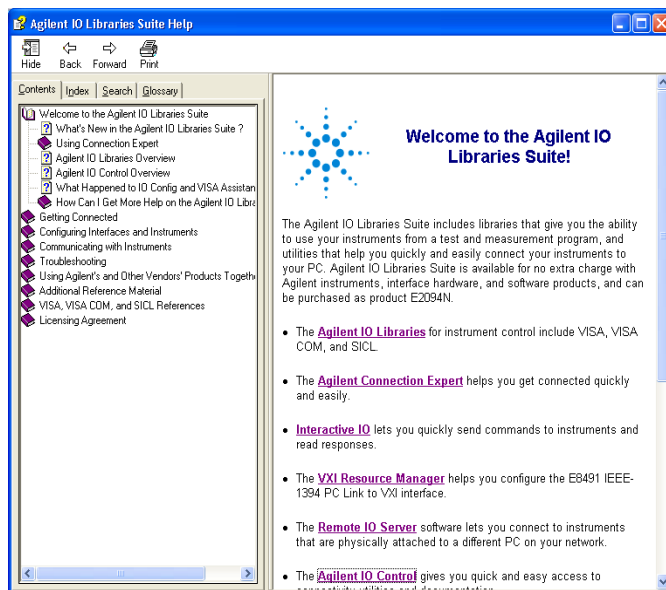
Agilent IO Libraries Suite Help

Hide Back Forward Print

Contents Index Search Glossary

Welcome to the Agilent IO Libraries Suite
What's New in the Agilent IO Libraries Suite ?
Using Connection Expert
Agilent IO Libraries Overview
Agilent IO Control Overview
What Happened to IO Config and VISA Assistan
How Can I Get More Help on the Agilent IO Libra
Getting Connected
Configuring Interfaces and Instruments
Communicating with Instruments
Troubleshooting
Using Agilent's and Other Vendors' Products Togeth
Additional Reference Material
VISA, VISA COM, and SICL References
Licensing Agreement

Welcome to the Agilent IO Libraries Suite!

The Agilent IO Libraries Suite includes libraries that give you the ability to use your instruments from a test and measurement program, and utilities that help you quickly and easily connect your instruments to your PC. Agilent IO Libraries Suite is available for no extra charge with Agilent instruments, interface hardware, and software products, and can be purchased as product E2094N.

• The Agilent IO Libraries for instrument control include VISA, VISA COM, and SICL.

• The Agilent Connection Expert helps you get connected quickly and easily.

• Interactive IO lets you quickly send commands to instruments and read responses.

• The VXI Resource Manager helps you configure the E8491 IEEE-1394 PC Link to VXI interface.

• The Remote IO Server software lets you connect to instruments that are physically attached to a different PC on your network.

• The Agilent IO Control gives you quick and easy access to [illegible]